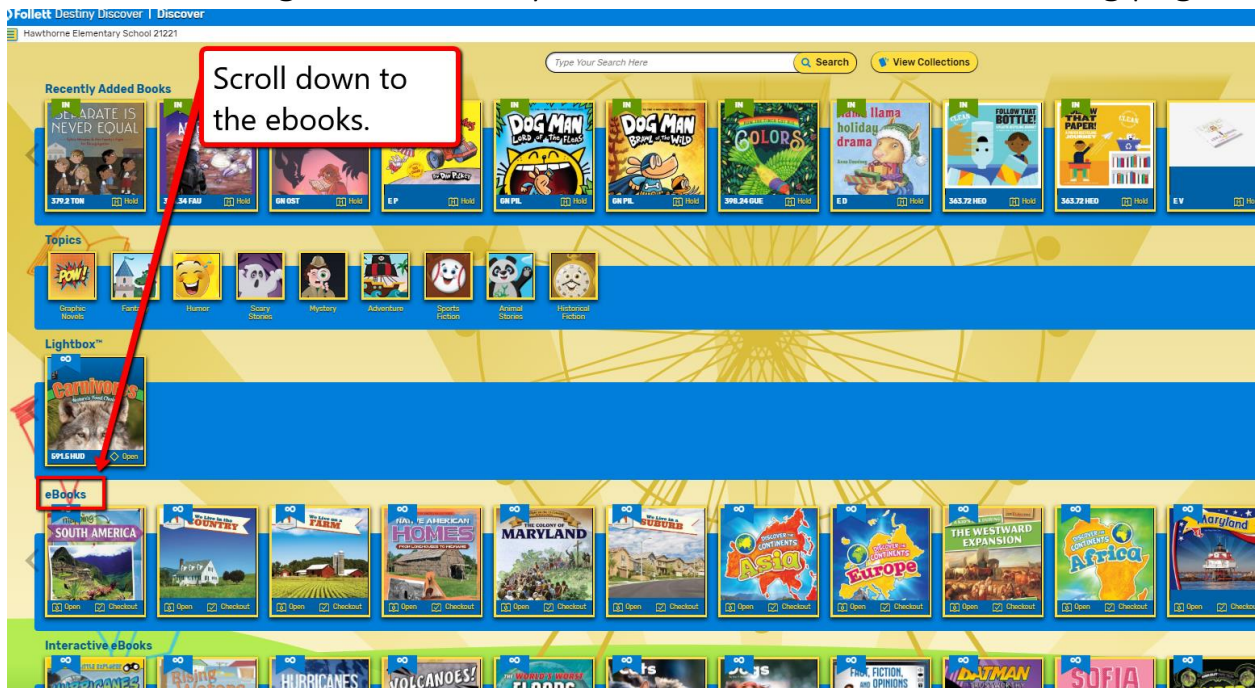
Follett Destiny Discover | Discover
Hawthorne Elementary School 21221

Type Your Search Here
Search
View Collections

Scroll down to the ebooks.

Recently Added Books

IN
SEPARATE IS NEVER EQUAL
379.2 TON Hold
IN
3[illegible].34 FAU Hold
GN OST Hold
E P Hold
IN
DOG MAN LORD of the FLEAS
GN PIL Hold
IN
DOG MAN BRAWL of the WILD
GN PIL Hold
IN
COLORS
398.24 GUE Hold
IN
llama llama holiday drama
E D Hold
IN
FOLLOW THAT BOTTLE!
363.72 HED Hold
IN
FOLLOW THAT PAPER!
363.72 HED Hold
E V Hold

Topics
POW!
Graphic Novels
Fant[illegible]
Humor
Scary Stories
Mystery
Adventure
Sports Fiction
Animal Stories
Historical Fiction

Lightbox™
Carnivores
591.5 HUD Open

eBooks
SOUTH AMERICA
Open Checkout
We Live in the COUNTRY
Open Checkout
We Live on a FARM
Open Checkout
NATIVE AMERICAN HOMES
Open Checkout
THE COLONY OF MARYLAND
Open Checkout
We Live in a SUBURB
Open Checkout
DISCOVER THE CONTINENTS Asia
Open Checkout
DISCOVER THE CONTINENTS Europe
Open Checkout
THE WESTWARD EXPANSION
Open Checkout
DISCOVER THE CONTINENTS Africa
Open Checkout
Maryland
Open Checkout

Interactive eBooks
HURRICANES
VOLCANOES!
FLOODS
FACT, FICTION, AND OPINIONS
BATMAN
SOFIA